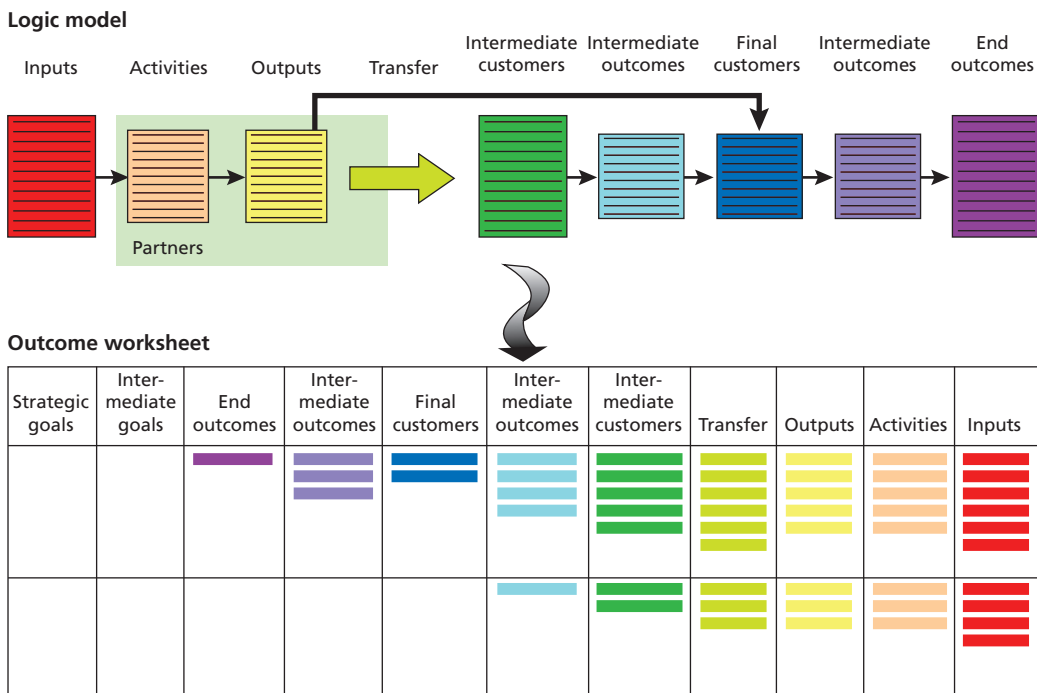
Logic model

Inputs Activities Outputs Transfer Intermediate customers Intermediate outcomes Final customers Intermediate outcomes End outcomes

Partners

Outcome worksheet

| Strategic goals | Intermediate goals | End outcomes | Intermediate outcomes | Final customers | Intermediate outcomes | Intermediate customers | Transfer | Outputs | Activities | Inputs |
|---|---|---|---|---|---|---|---|---|---|---|
| | | | | | | | | | | |
| | | | | | | | | | | |